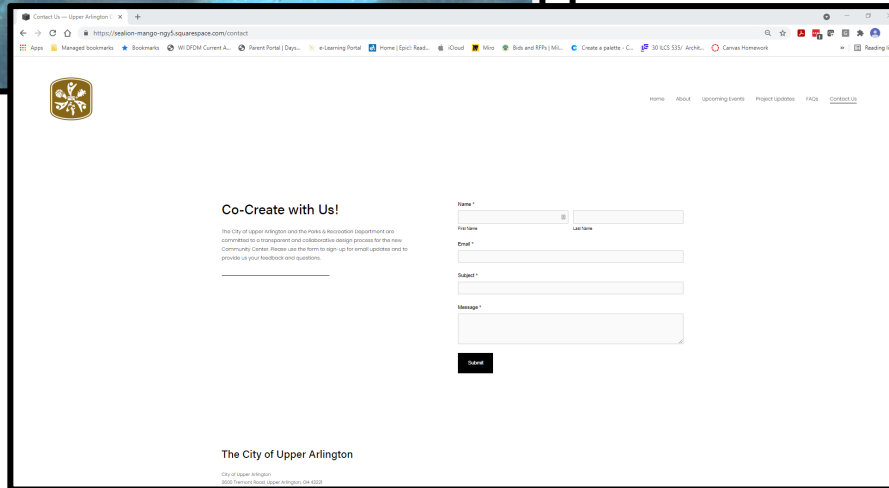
Contact Us — Upper Arlington ×

https://sealion-mango-ngy5.squarespace.com/contact

Apps Managed bookmarks Bookmarks WI DFDM Current A... Parent Portal | Days... e-Learning Portal Home | Epic! Read... iCloud Miro Bids and RFPs | Mil... Create a palette - C... 30 ILCS 535/ Archit... Canvas Homework » Reading list

Home About Upcoming Events Project Updates FAQs Contact Us

Co-Create with Us!

The City of Upper Arlington and the Parks & Recreation Department are committed to a transparent and collaborative design process for the new Community Center. Please use the form to sign up for email updates and to provide us your feedback and questions.

Name *

First Name

Last Name

Email *

Subject *

Message *

Submit

The City of Upper Arlington

City of Upper Arlington
3600 Tremont Road, Upper Arlington, OH 43221